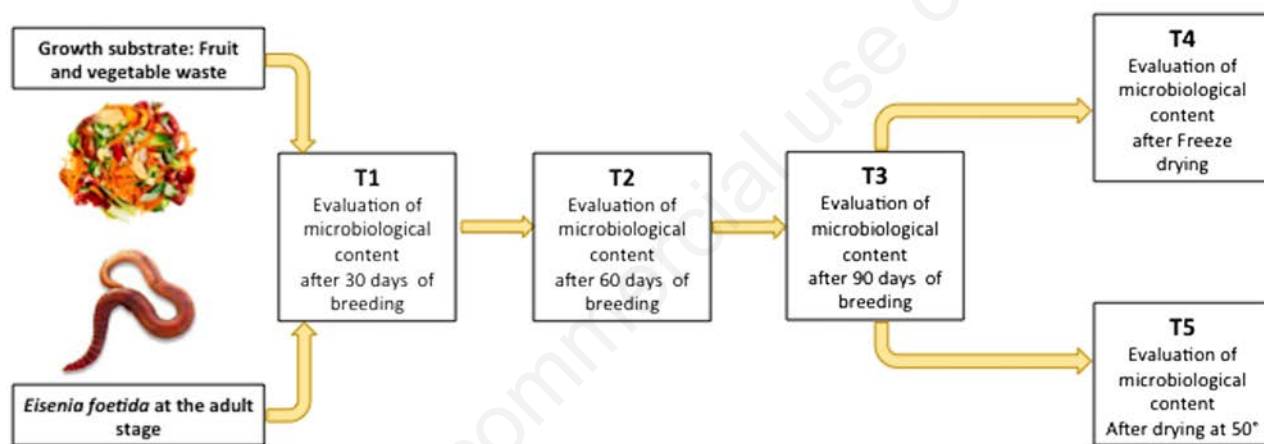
Growth substrate: Fruit and vegetable waste

*Eisenia foetida* at the adult stage

**T1**
Evaluation of microbiological content after 30 days of breeding

**T2**
Evaluation of microbiological content after 60 days of breeding

**T3**
Evaluation of microbiological content after 90 days of breeding

**T4**
Evaluation of microbiological content after Freeze drying

**T5**
Evaluation of microbiological content After drying at 50°

Non-commercial use only